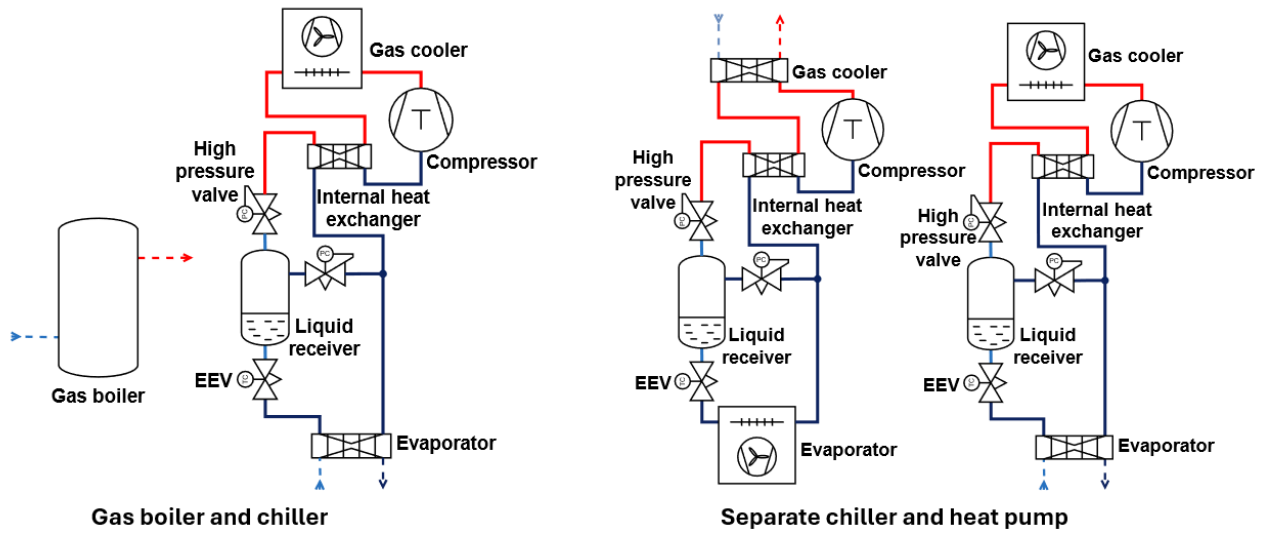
Gas cooler

Compressor

High pressure valve

Internal heat exchanger

PC

Liquid receiver

EEV

Gas boiler

Evaporator

Gas boiler and chiller

Gas cooler

Compressor

High pressure valve

Internal heat exchanger

PC

Liquid receiver

EEV

Evaporator

Gas cooler

Compressor

High pressure valve

Internal heat exchanger

PC

Liquid receiver

EEV

Evaporator

Separate chiller and heat pump